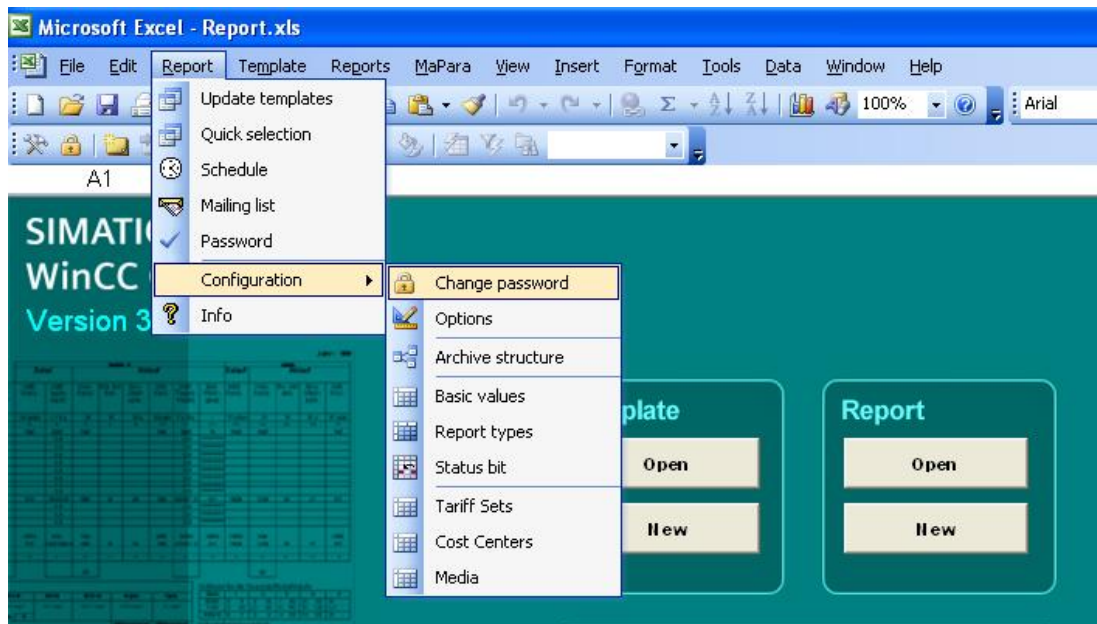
Microsoft Excel - Report.xls

File Edit Report Template Reports MaPara View Insert Format Tools Data Window Help

100% Arial

A1

Update templates
Quick selection
Schedule
Mailing list
Password
Configuration
Info

Change password
Options
Archive structure
Basic values
Report types
Status bit
Tariff Sets
Cost Centers
Media

SIMATI
WinCC
Version 3

plate
Open
New

Report
Open
New